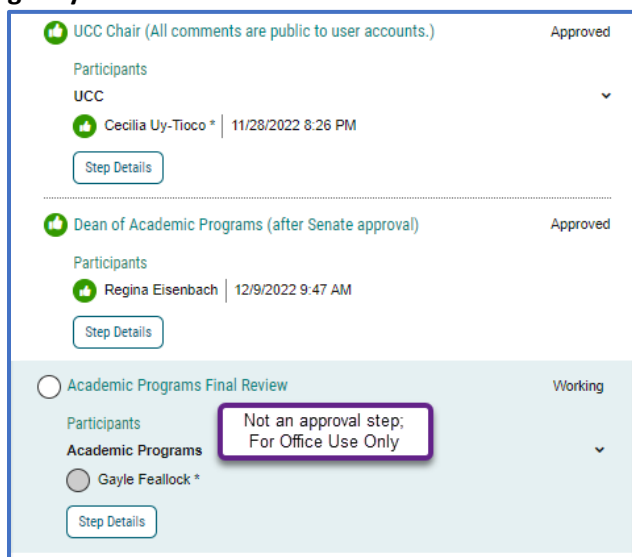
UCC Chair (All comments are public to user accounts.)

Approved

Participants

UCC

Cecilia Uy-Tioco * | 11/28/2022 8:26 PM

Step Details

Dean of Academic Programs (after Senate approval)

Approved

Participants

Regina Eisenbach | 12/9/2022 9:47 AM

Step Details

Academic Programs Final Review

Working

Participants

Not an approval step; For Office Use Only

Academic Programs

Gayle Feallock *

Step Details